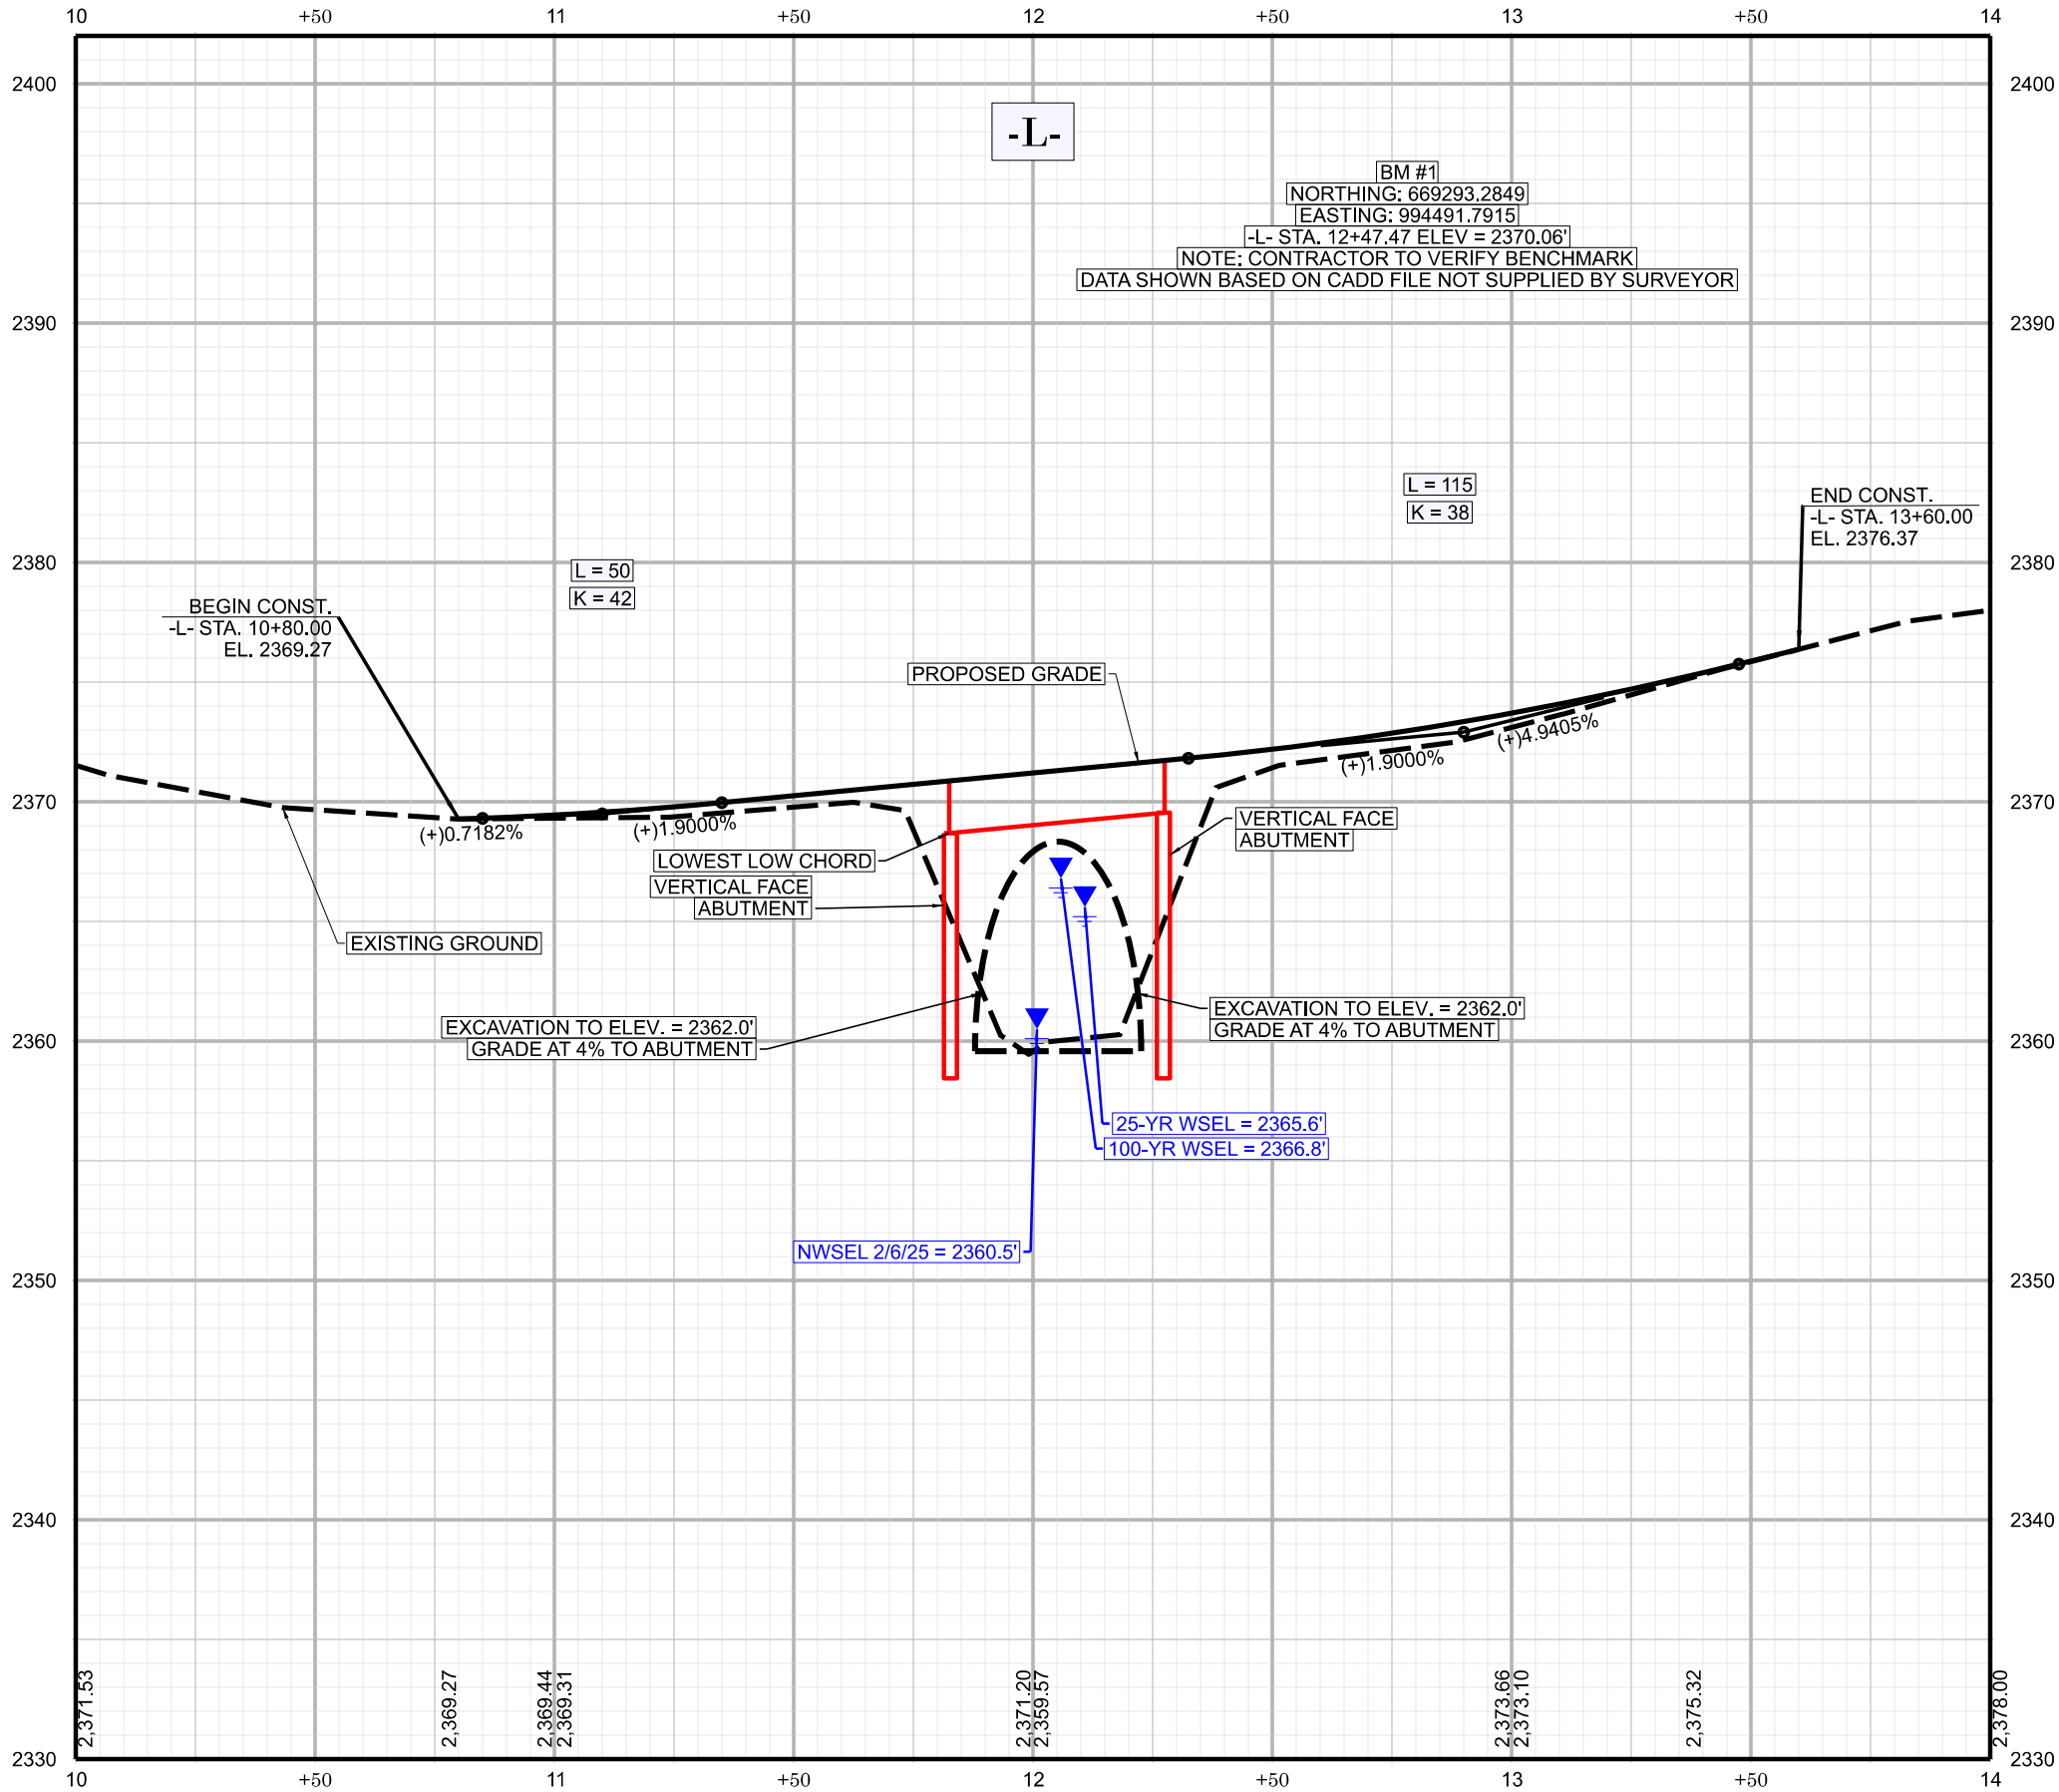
10 +50 11 +50 12 +50 13 +50 14

2400 2390 2380 2370 2360 2350 2340 2330

-L-

BM #1
NORTHING: 669293.2849
EASTING: 994491.7915
-L- STA. 12+47.47 ELEV = 2370.06'
NOTE: CONTRACTOR TO VERIFY BENCHMARK
DATA SHOWN BASED ON CADD FILE NOT SUPPLIED BY SURVEYOR

L = 115
K = 38

END CONST.
-L- STA. 13+60.00
EL. 2376.37

L = 50
K = 42

BEGIN CONST.
-L- STA. 10+80.00
EL. 2369.27

PROPOSED GRADE

(+)4.9405%
(+)1.9000%
(+)0.7182%
(+)1.9000%

VERTICAL FACE
ABUTMENT

LOWEST LOW CHORD

VERTICAL FACE
ABUTMENT

EXISTING GROUND

EXCAVATION TO ELEV. = 2362.0'
GRADE AT 4% TO ABUTMENT

EXCAVATION TO ELEV. = 2362.0'
GRADE AT 4% TO ABUTMENT

25-YR WSEL = 2365.6'
100-YR WSEL = 2366.8'

NWSEL 2/6/25 = 2360.5'

2,371.53
2,369.27
2,369.44
2,369.31
2,371.20
2,359.57
2,373.66
2,373.10
2,375.32
2,378.00

2400 2390 2380 2370 2360 2350 2340 2330

10 +50 11 +50 12 +50 13 +50 14